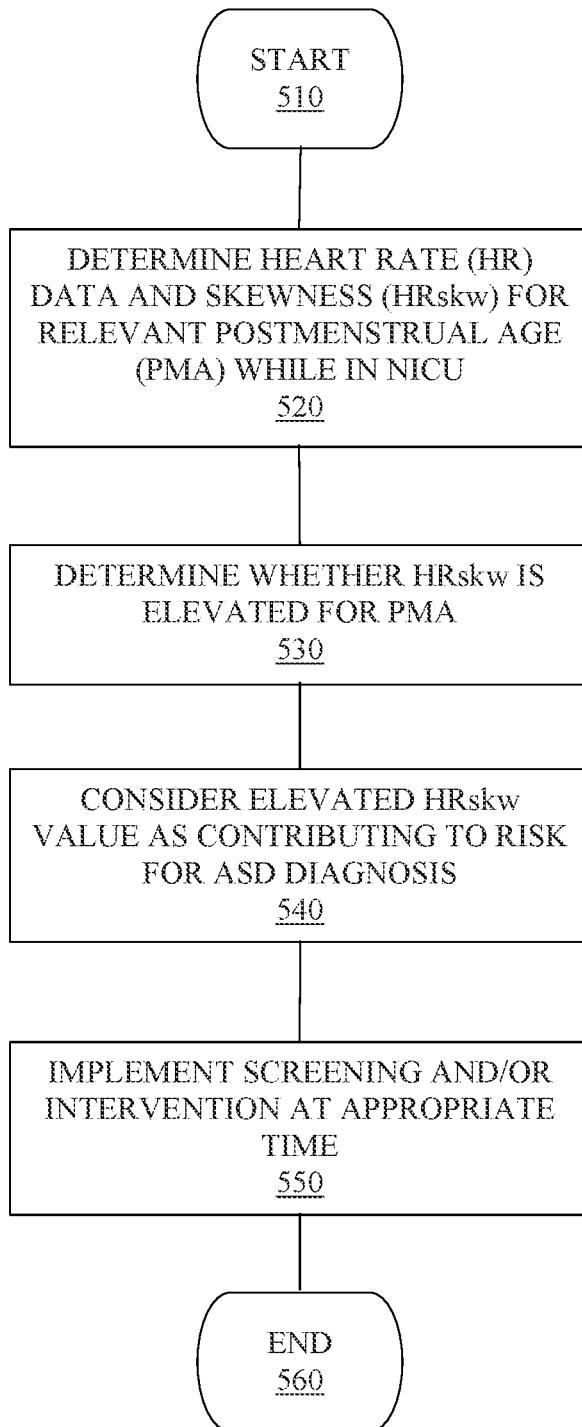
START
510

DETERMINE HEART RATE (HR) DATA AND SKEWNESS (HRskw) FOR RELEVANT POSTMENSTRUAL AGE (PMA) WHILE IN NICU
520

DETERMINE WHETHER HRskw IS ELEVATED FOR PMA
530

CONSIDER ELEVATED HRskw VALUE AS CONTRIBUTING TO RISK FOR ASD DIAGNOSIS
540

IMPLEMENT SCREENING AND/OR INTERVENTION AT APPROPRIATE TIME
550

END
560